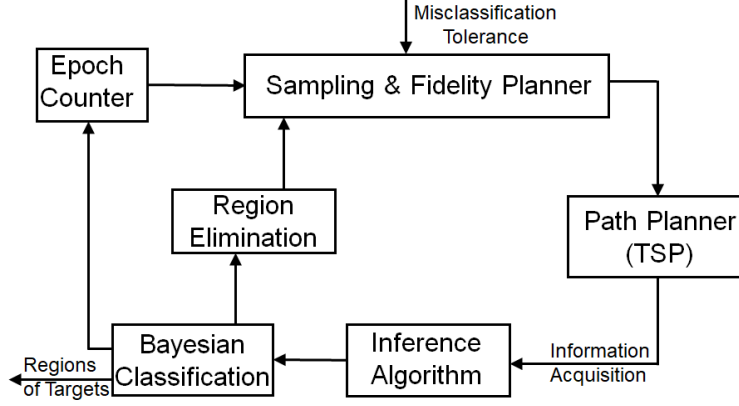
Misclassification Tolerance

Epoch Counter

Sampling & Fidelity Planner

Region Elimination

Path Planner (TSP)

Information Acquisition

Inference Algorithm

Bayesian Classification

Regions of Targets